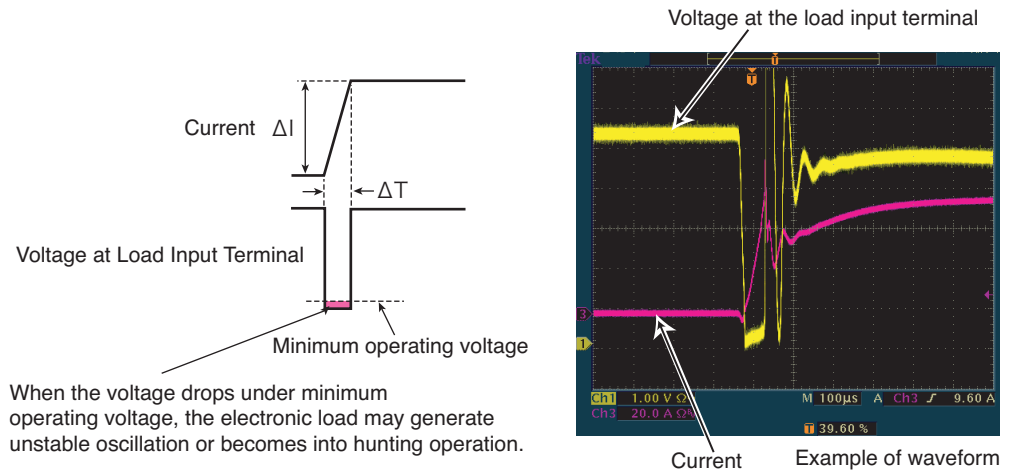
Current $\Delta$I

$\Delta$T

Voltage at Load Input Terminal

Minimum operating voltage

When the voltage drops under minimum operating voltage, the electronic load may generate unstable oscillation or becomes into hunting operation.

Voltage at the load input terminal

Tek

T

3

1

Ch1 1.00 V $\Omega$

Ch3 20.0 A $\Omega$

M 100µs A Ch3 ∫ 9.60 A

T 39.60 %

Current

Example of waveform